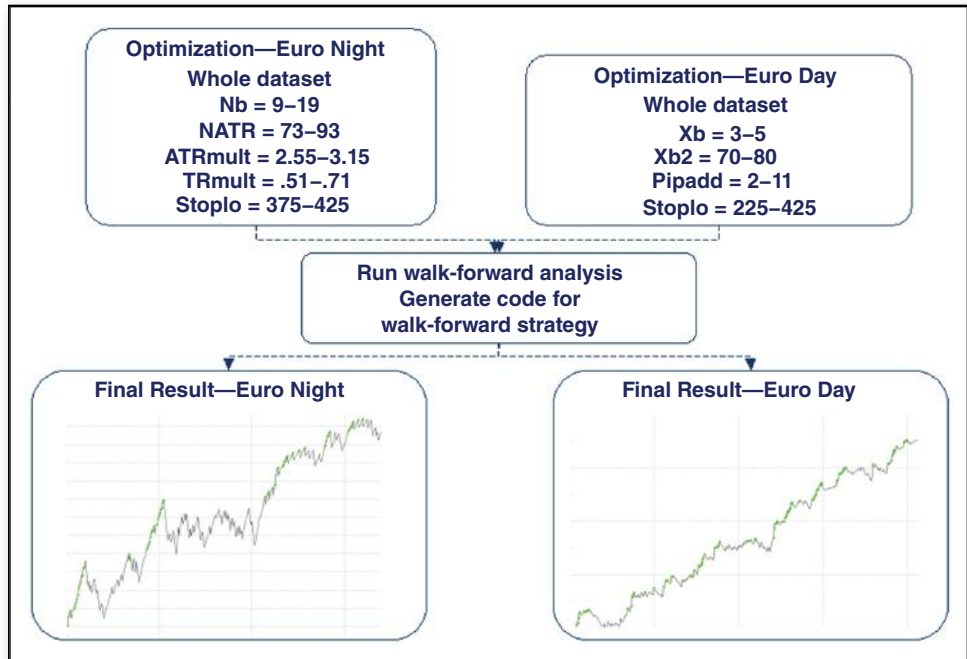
Optimization—Euro Night
Whole dataset
Nb = 9–19
NATR = 73–93
ATRmult = 2.55–3.15
TRmult = .51–.71
Stoplo = 375–425

Optimization—Euro Day
Whole dataset
Xb = 3–5
Xb2 = 70–80
Pipadd = 2–11
Stoplo = 225–425

Run walk-forward analysis
Generate code for
walk-forward strategy

Final Result—Euro Night

Final Result—Euro Day